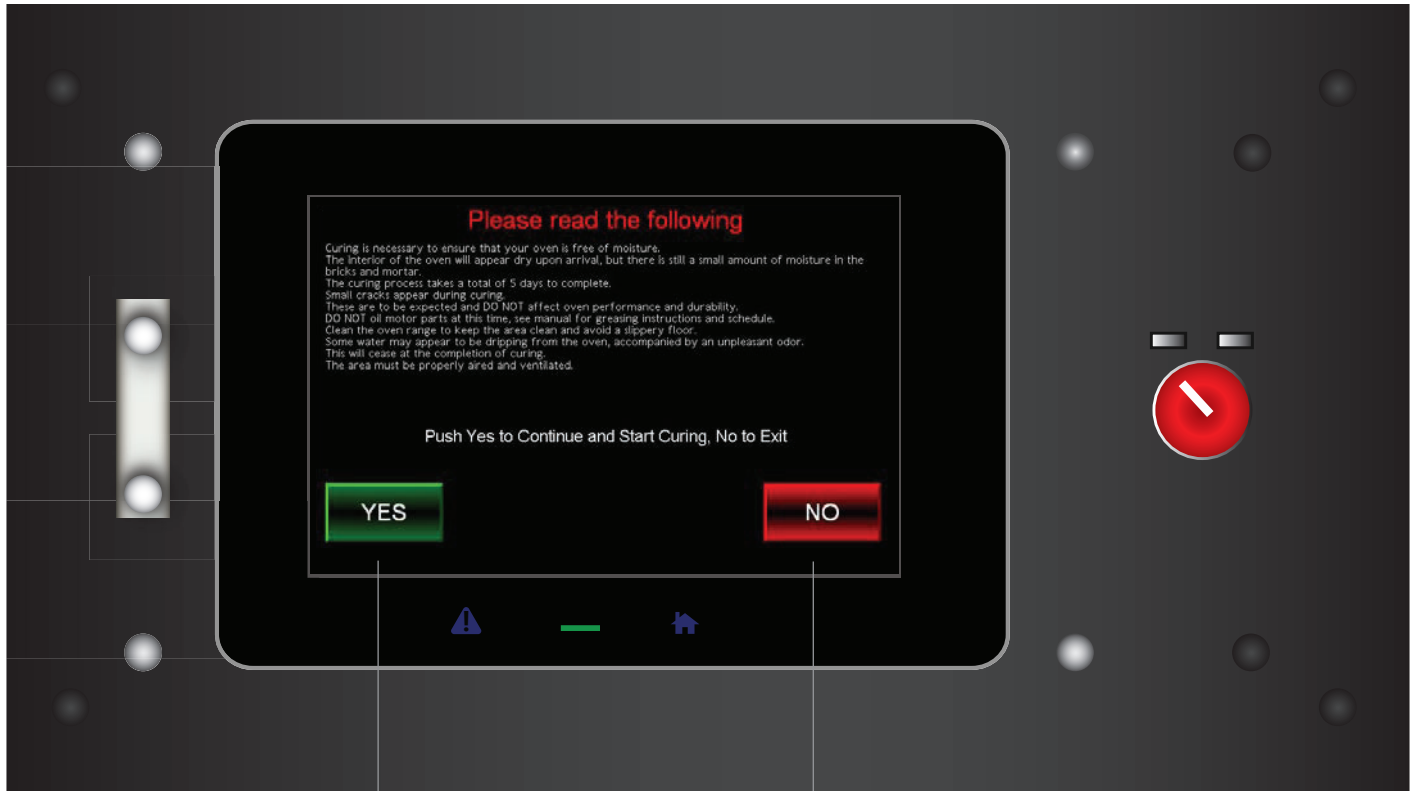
Please read the following

Curing is necessary to ensure that your oven is free of moisture.
The interior of the oven will appear dry upon arrival, but there is still a small amount of moisture in the bricks and mortar.
The curing process takes a total of 5 days to complete.
Small cracks appear during curing.
These are to be expected and DO NOT affect oven performance and durability.
DO NOT oil motor parts at this time, see manual for greasing instructions and schedule.
Clean the oven range to keep the area clean and avoid a slippery floor.
Some water may appear to be dripping from the oven, accompanied by an unpleasant odor.
This will cease at the completion of curing.
The area must be properly aired and ventilated.

Push Yes to Continue and Start Curing, No to Exit

YES

NO